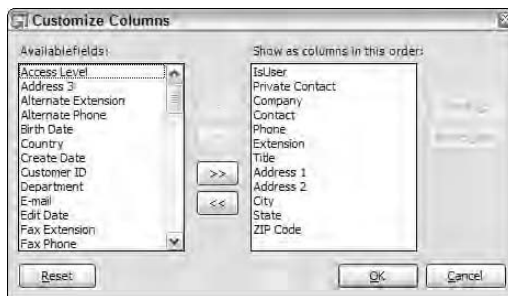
Customize Columns

Available fields:

Access Level
Address 3
Alternate Extension
Alternate Phone
Birth Date
Country
Create Date
Customer ID
Department
E-mail
Edit Date
Fax Extension
Fax Phone

>>
<<

Show as columns in this order:

IsUser
Private Contact
Company
Contact
Phone
Extension
Title
Address 1
Address 2
City
State
ZIP Code

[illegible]
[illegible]

Reset
OK
Cancel